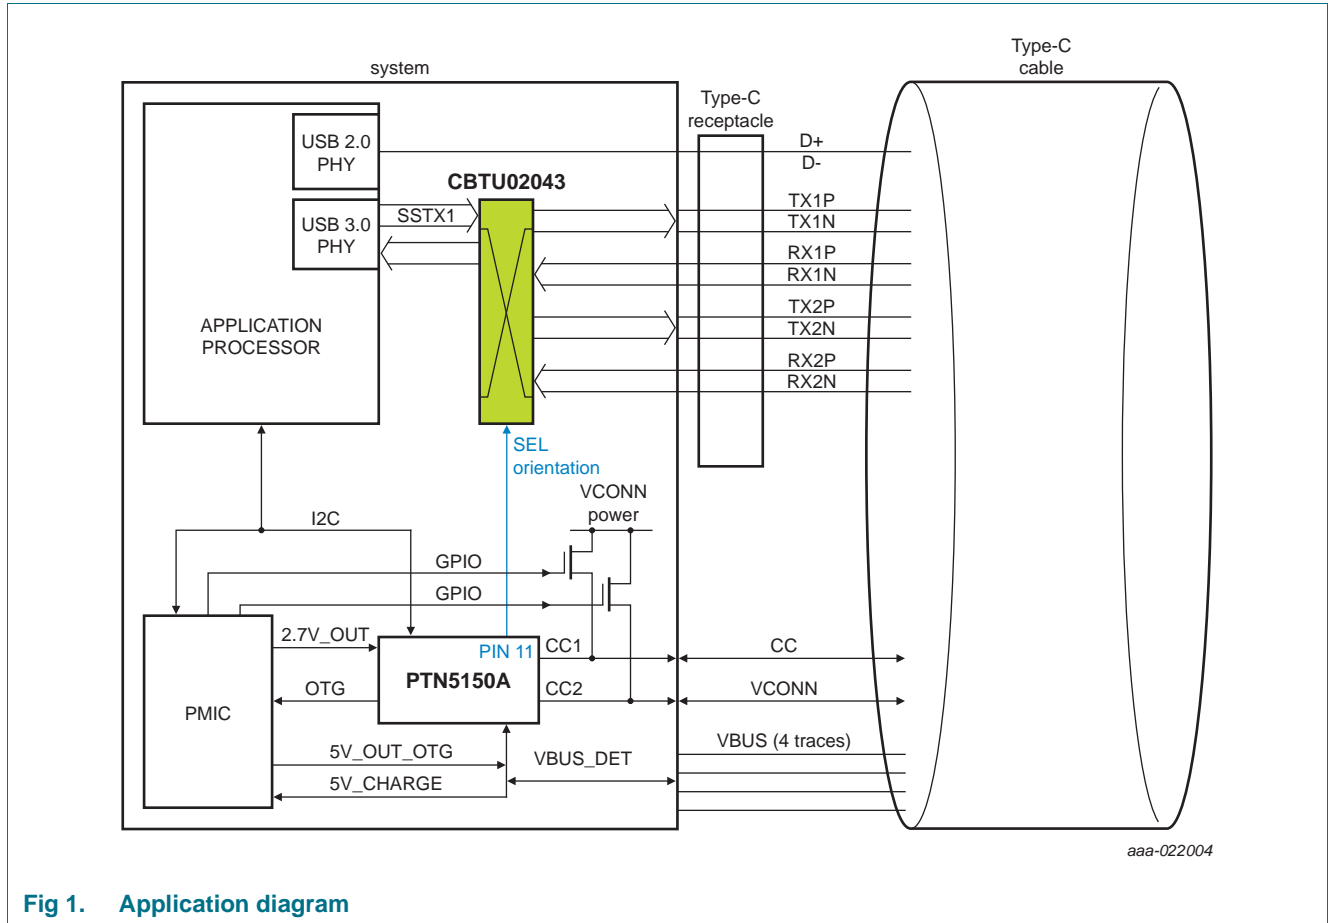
system

Type-C cable

Type-C receptacle

USB 2.0 PHY

USB 3.0 PHY

SSTX1

CBTU02043

D+
D-
TX1P
TX1N
RX1P
RX1N
TX2P
TX2N
RX2P
RX2N

APPLICATION PROCESSOR

SEL orientation

VCONN power

I2C

GPIO

GPIO

2.7V_OUT

PIN 11

CC1

CC

PMIC

OTG

PTN5150A

CC2

VCONN

VBUS (4 traces)

5V_OUT_OTG

VBUS_DET

5V_CHARGE

aaa-022004

Fig 1. Application diagram